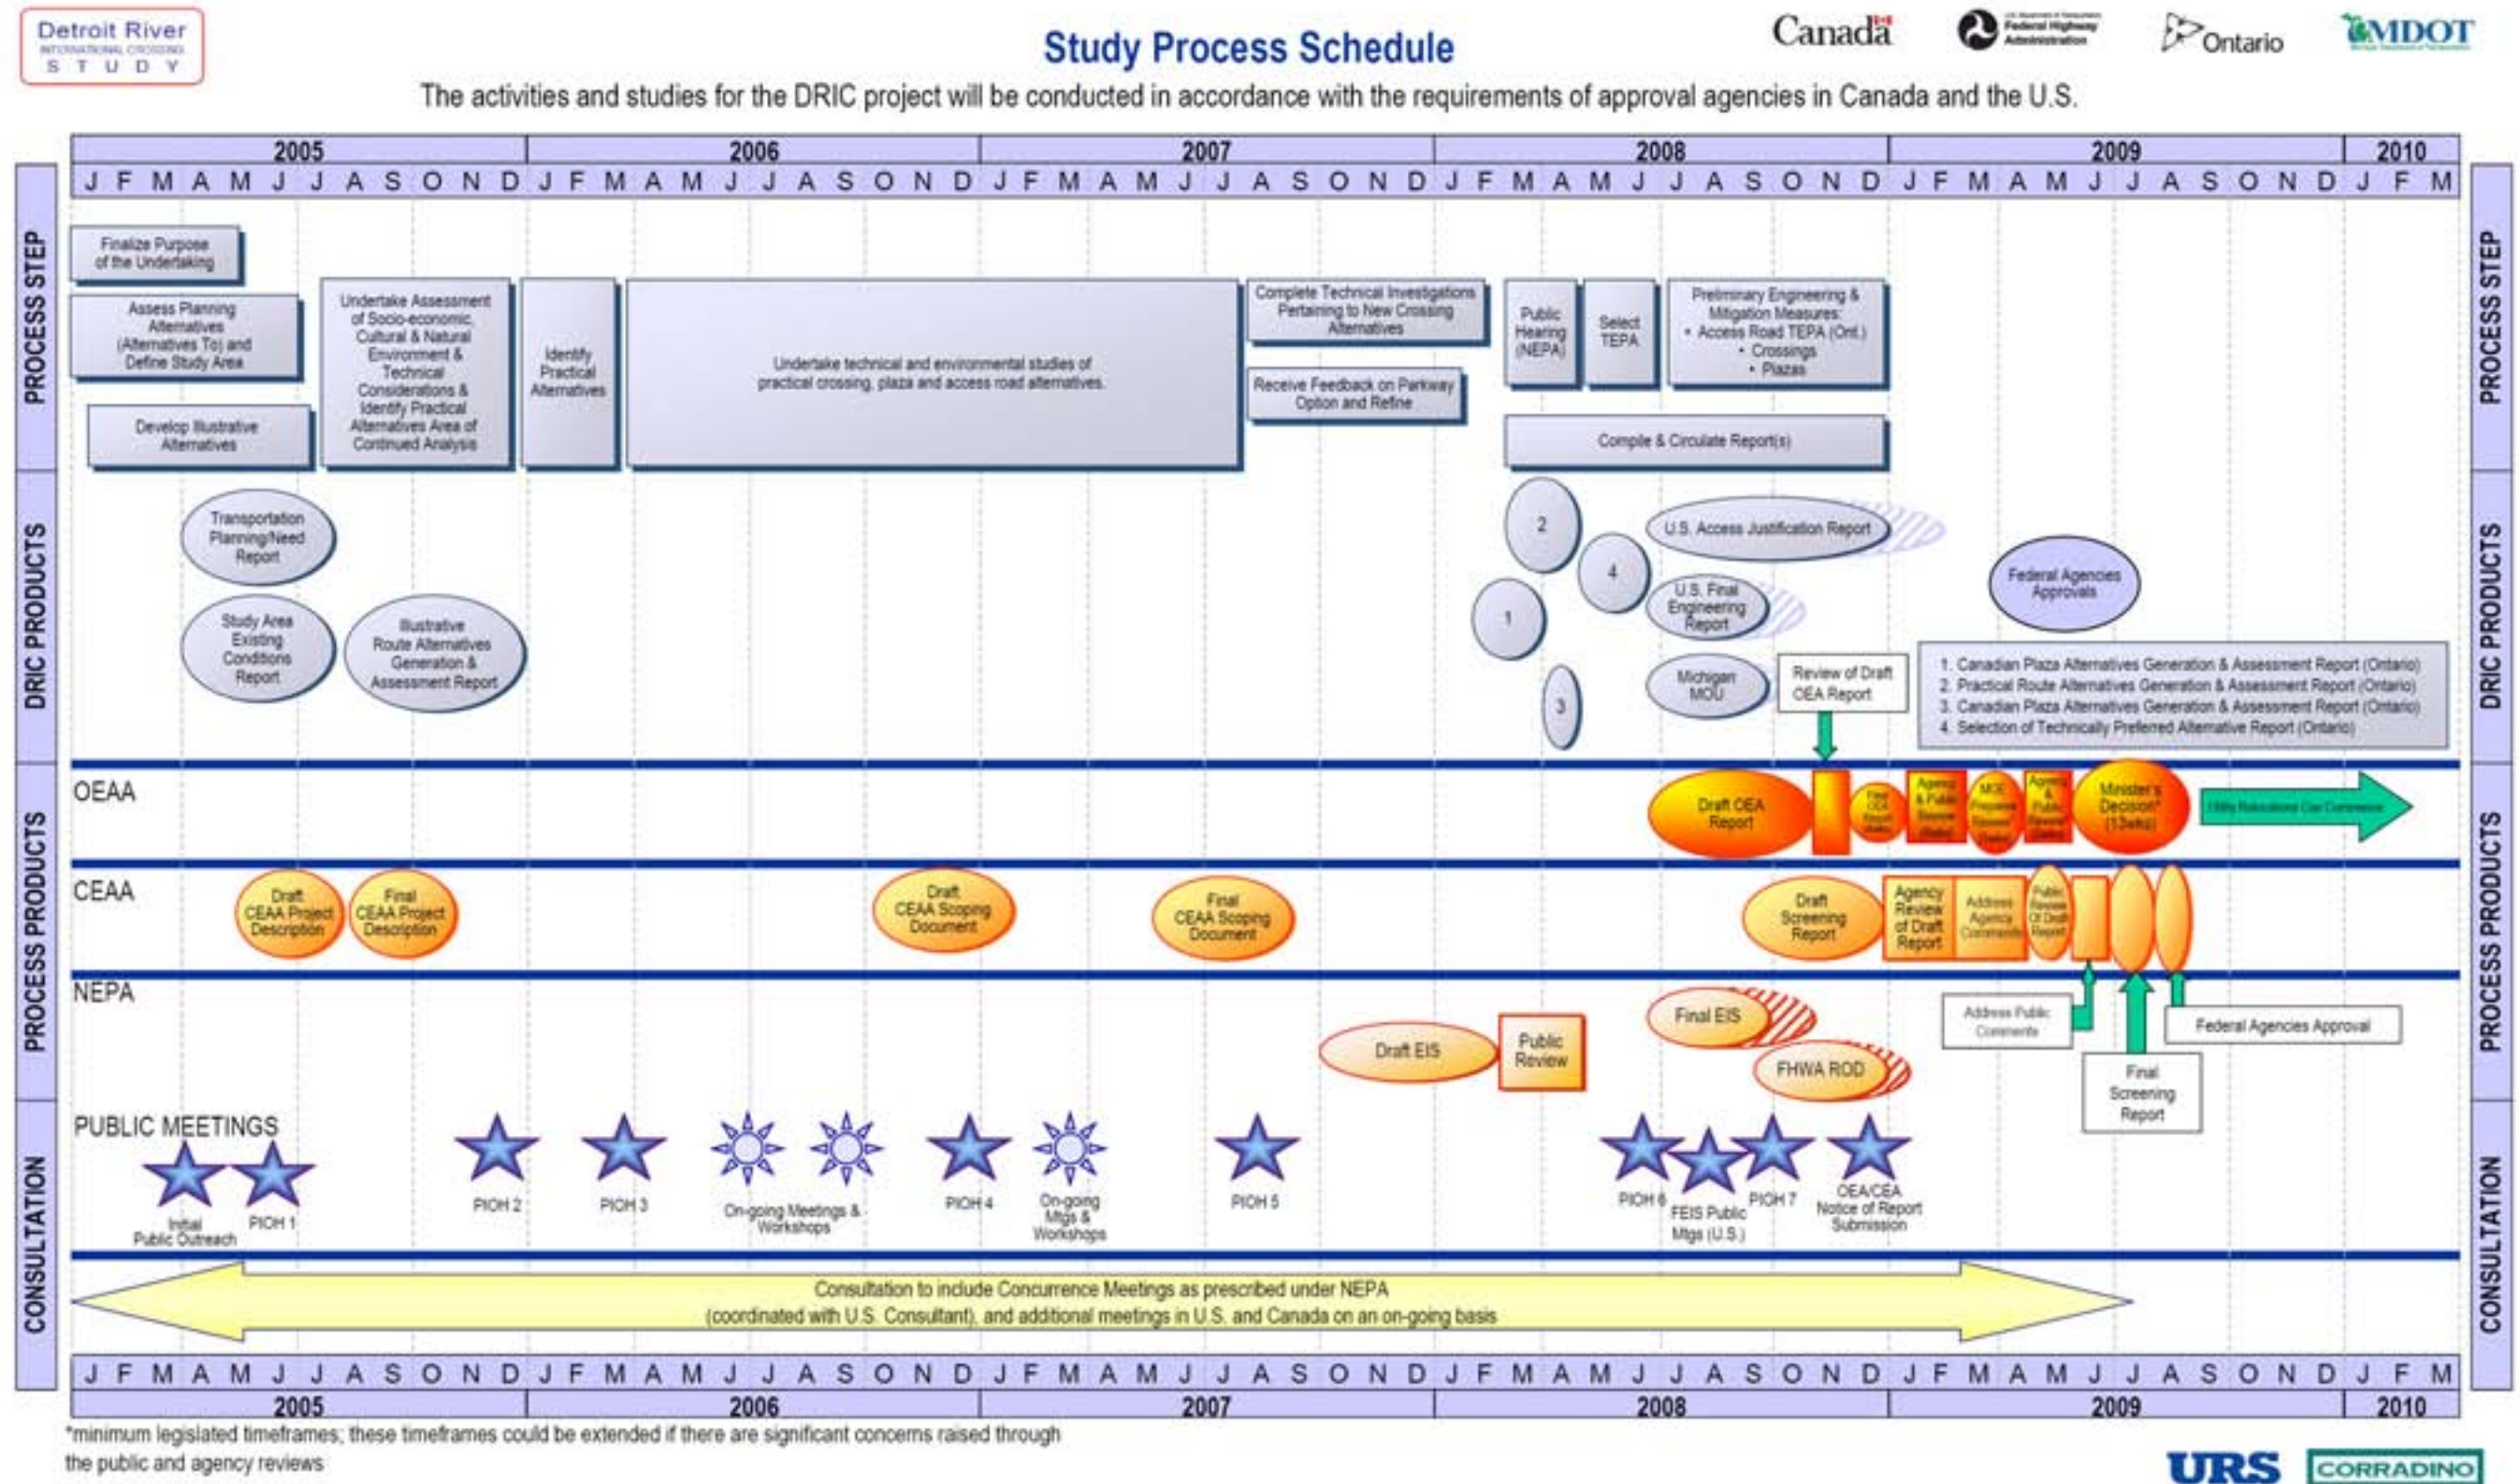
Detroit River INTERNATIONAL CROSSING STUDY

Study Process Schedule

Canada  Federal Highway Administration  Ontario  MDOT

The activities and studies for the DRIC project will be conducted in accordance with the requirements of approval agencies in Canada and the U.S.

| 2005 | 2006 | 2007 | 2008 | 2009 | 2010 |
|---|---|---|---|---|---|
| J F M A M J J A S O N D | J F M A M J J A S O N D | J F M A M J J A S O N D | J F M A M J J A S O N D | J F M A M J J A S O N D | J F M |

PROCESS STEP

Finalize Purpose of the Undertaking

Assess Planning Alternatives (Alternatives To) and Define Study Area

Develop Illustrative Alternatives

Undertake Assessment of Socio-economic, Cultural & Natural Environment & Technical Considerations & Identify Practical Alternatives Area of Continued Analysis

Identify Practical Alternatives

Undertake technical and environmental studies of practical crossing, plaza and access road alternatives.

Complete Technical Investigations Pertaining to New Crossing Alternatives

Receive Feedback on Parkway Option and Refine

Public Hearing (NEPA)

Select TEPA

Preliminary Engineering & Mitigation Measures:
• Access Road TEPA (Ont.)
• Crossings
• Plazas

Compile & Circulate Report(s)

DRIC PRODUCTS

Transportation Planning/Need Report

Study Area Existing Conditions Report

Illustrative Route Alternatives Generation & Assessment Report

2
4
1
3

U.S. Access Justification Report

U.S. Final Engineering Report

Michigan MOU

Review of Draft OEA Report

Federal Agencies Approvals

1. Canadian Plaza Alternatives Generation & Assessment Report (Ontario)
2. Practical Route Alternatives Generation & Assessment Report (Ontario)
3. Canadian Plaza Alternatives Generation & Assessment Report (Ontario)
4. Selection of Technically Preferred Alternative Report (Ontario)

PROCESS PRODUCTS

OEAA

Draft OEA Report
Final OEA Report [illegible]
Agency & Public Review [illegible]
MOE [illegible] Review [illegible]
Agency & Public Review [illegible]
Minister's Decision* (13wks)
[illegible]

CEAA

Draft CEAA Project Description
Final CEAA Project Description
Draft CEAA Scoping Document
Final CEAA Scoping Document
Draft Screening Report
Agency Review of Draft Report
Address Agency Comments
Public Review Of Draft Report

NEPA

Draft EIS
Public Review
Final EIS
FHWA ROD
Address Public Comments
Final Screening Report
Federal Agencies Approval

CONSULTATION

PUBLIC MEETINGS

Initial Public Outreach
PIOH 1
PIOH 2
PIOH 3
On-going Meetings & Workshops
PIOH 4
On-going Mtgs & Workshops
PIOH 5
PIOH 6
FEIS Public Mtgs (U.S.)
PIOH 7
OEA/CEA Notice of Report Submission

Consultation to include Concurrence Meetings as prescribed under NEPA (coordinated with U.S. Consultant), and additional meetings in U.S. and Canada on an on-going basis

| J F M A M J J A S O N D | J F M A M J J A S O N D | J F M A M J J A S O N D | J F M A M J J A S O N D | J F M A M J J A S O N D | J F M |
|---|---|---|---|---|---|
| 2005 | 2006 | 2007 | 2008 | 2009 | 2010 |

*minimum legislated timeframes; these timeframes could be extended if there are significant concerns raised through the public and agency reviews

URS  CORRADINO